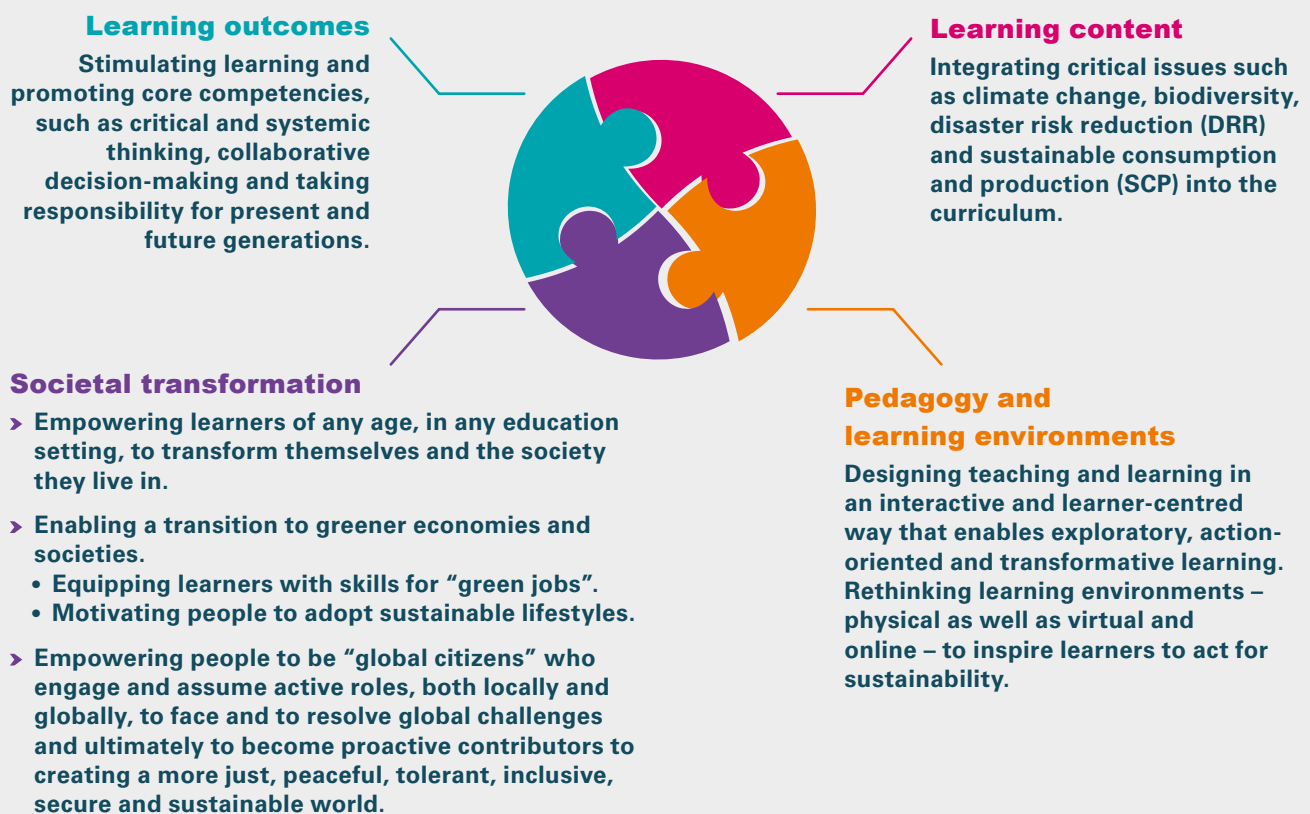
Learning outcomes

Stimulating learning and promoting core competencies, such as critical and systemic thinking, collaborative decision-making and taking responsibility for present and future generations.

Learning content

Integrating critical issues such as climate change, biodiversity, disaster risk reduction (DRR) and sustainable consumption and production (SCP) into the curriculum.

Societal transformation

› Empowering learners of any age, in any education setting, to transform themselves and the society they live in.

› Enabling a transition to greener economies and societies.
• Equipping learners with skills for “green jobs”.
• Motivating people to adopt sustainable lifestyles.

› Empowering people to be “global citizens” who engage and assume active roles, both locally and globally, to face and to resolve global challenges and ultimately to become proactive contributors to creating a more just, peaceful, tolerant, inclusive, secure and sustainable world.

Pedagogy and learning environments

Designing teaching and learning in an interactive and learner-centred way that enables exploratory, action-oriented and transformative learning. Rethinking learning environments – physical as well as virtual and online – to inspire learners to act for sustainability.